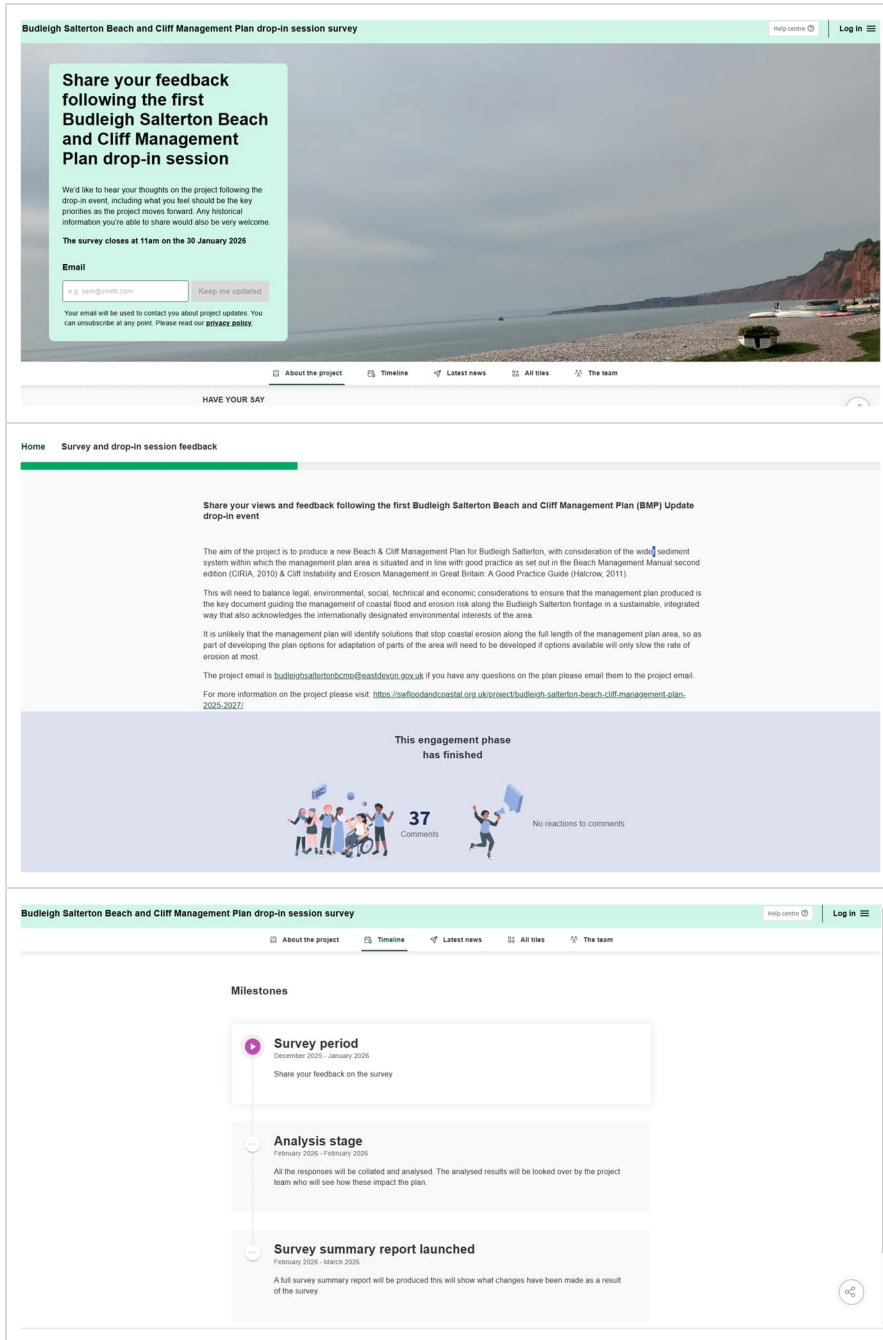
Budleigh Salterton Beach and Cliff Management Plan drop-in session survey

Help centre ⓘ

Log in

Share your feedback following the first Budleigh Salterton Beach and Cliff Management Plan drop-in session

We'd like to hear your thoughts on the project following the drop-in event, including what you feel should be the key priorities as the project moves forward. Any historical information you're able to share would also be very welcome.

The survey closes at 11am on the 30 January 2026

Email

e.g. sam@smith.com

Keep me updated

Your email will be used to contact you about project updates. You can unsubscribe at any point. Please read our privacy policy.

About the project
Timeline
Latest news
All tiles
The team

HAVE YOUR SAY

Home
Survey and drop-in session feedback

Share your views and feedback following the first Budleigh Salterton Beach and Cliff Management Plan (BMP) Update drop-in event

The aim of the project is to produce a new Beach & Cliff Management Plan for Budleigh Salterton, with consideration of the wider sediment system within which the management plan area is situated and in line with good practice as set out in the Beach Management Manual second edition (CIRIA, 2010) & Cliff Instability and Erosion Management in Great Britain: A Good Practice Guide (Halcrow, 2011).

This will need to balance legal, environmental, social, technical and economic considerations to ensure that the management plan produced is the key document guiding the management of coastal flood and erosion risk along the Budleigh Salterton frontage in a sustainable, integrated way that also acknowledges the internationally designated environmental interests of the area.

It is unlikely that the management plan will identify solutions that stop coastal erosion along the full length of the management plan area, so as part of developing the plan options for adaptation of parts of the area will need to be developed if options available will only slow the rate of erosion at most.

The project email is budleighsaltertonbcmp@eastdevon.gov.uk if you have any questions on the plan please email them to the project email.

For more information on the project please visit: https://swfloodandcoastal.org.uk/project/budleigh-salterton-beach-cliff-management-plan-2025-2027/

This engagement phase has finished

37
Comments

No reactions to comments

Budleigh Salterton Beach and Cliff Management Plan drop-in session survey

Help centre ⓘ

Log in

About the project
Timeline
Latest news
All tiles
The team

Milestones

Survey period
December 2025 - January 2026
Share your feedback on the survey

Analysis stage
February 2026 - February 2026
All the responses will be collated and analysed. The analysed results will be looked over by the project team who will see how these impact the plan.

Survey summary report launched
February 2026 - March 2026
A full survey summary report will be produced this will show what changes have been made as a result of the survey.